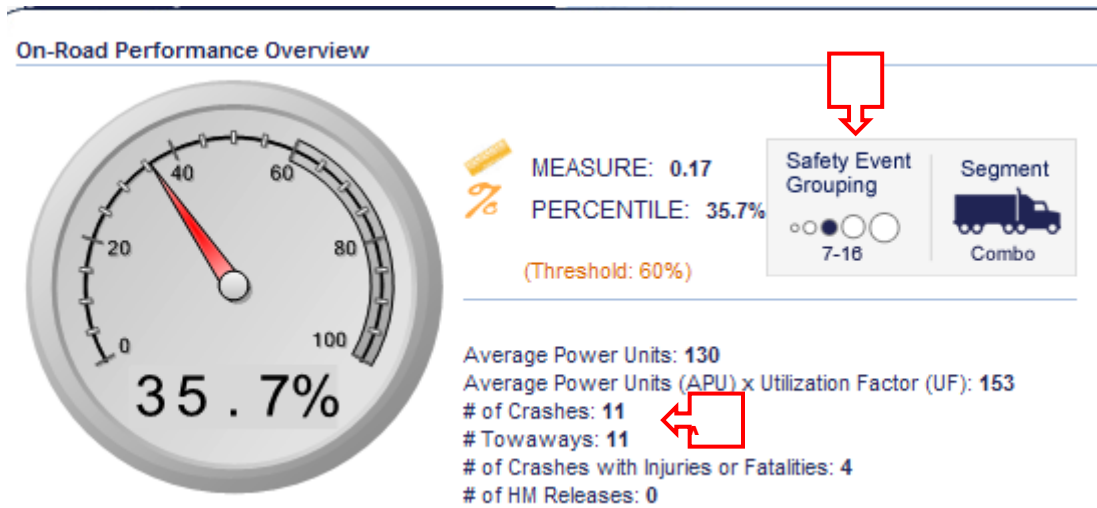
On-Road Performance Overview

0
20
40
60
80
100
35.7%

MEASURE: 0.17
PERCENTILE: 35.7%

(Threshold: 60%)

Safety Event Grouping
7-16

Segment
Combo

Average Power Units: 130
Average Power Units (APU) x Utilization Factor (UF): 153
# of Crashes: 11
# Towaways: 11
# of Crashes with Injuries or Fatalities: 4
# of HM Releases: 0